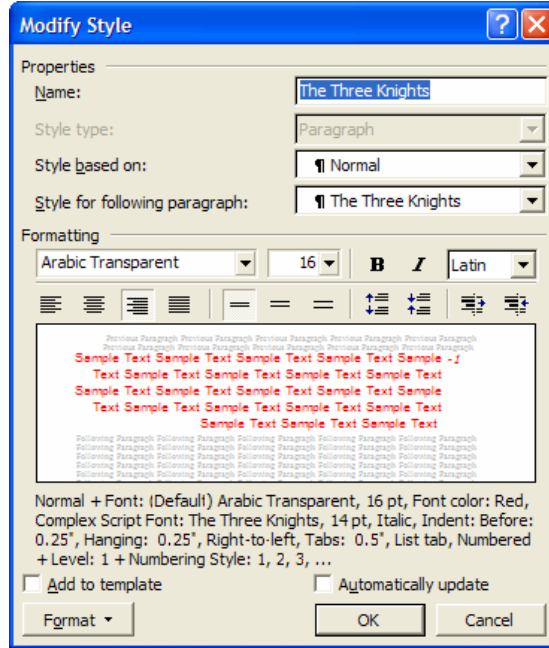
Modify Style

Properties

Name: The Three Knights

Style type: Paragraph

Style based on: ¶ Normal

Style for following paragraph: ¶ The Three Knights

Formatting

Arabic Transparent 16 B I Latin

Previous Paragraph Previous Paragraph Previous Paragraph Previous Paragraph Previous Paragraph Previous Paragraph Previous Paragraph Previous Paragraph Previous Paragraph Previous Paragraph

Sample Text Sample Text Sample Text Sample Text Sample -1 Text Sample Text Sample Text Sample Text Sample Text Sample Text Sample Text Sample Text Sample Text Sample Text Sample Text Sample Text Sample Text Sample Text Sample Text Sample Text Sample Text Sample Text

Following Paragraph Following Paragraph Following Paragraph Following Paragraph Following Paragraph Following Paragraph Following Paragraph Following Paragraph Following Paragraph Following Paragraph Following Paragraph Following Paragraph Following Paragraph Following Paragraph Following Paragraph Following Paragraph Following Paragraph Following Paragraph Following Paragraph Following Paragraph Following Paragraph Following Paragraph Following Paragraph Following Paragraph Following Paragraph

Normal + Font: (Default) Arabic Transparent, 16 pt, Font color: Red, Complex Script Font: The Three Knights, 14 pt, Italic, Indent: Before: 0.25", Hanging: 0.25", Right-to-left, Tabs: 0.5", List tab, Numbered + Level: 1 + Numbering Style: 1, 2, 3, …

Add to template

Automatically update

Format

OK

Cancel